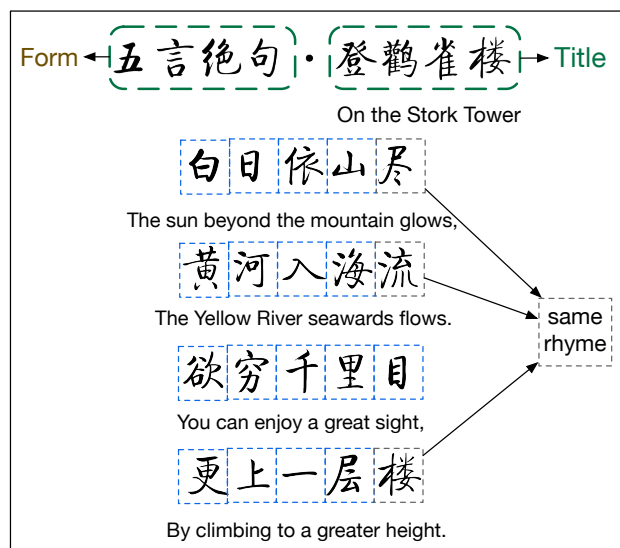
Form 五言绝句 · 登鹳雀楼 Title

On the Stork Tower

白日依山尽

The sun beyond the mountain glows,

黄河入海流

The Yellow River seawards flows.

same rhyme

欲穷千里目

You can enjoy a great sight,

更上一层楼

By climbing to a greater height.